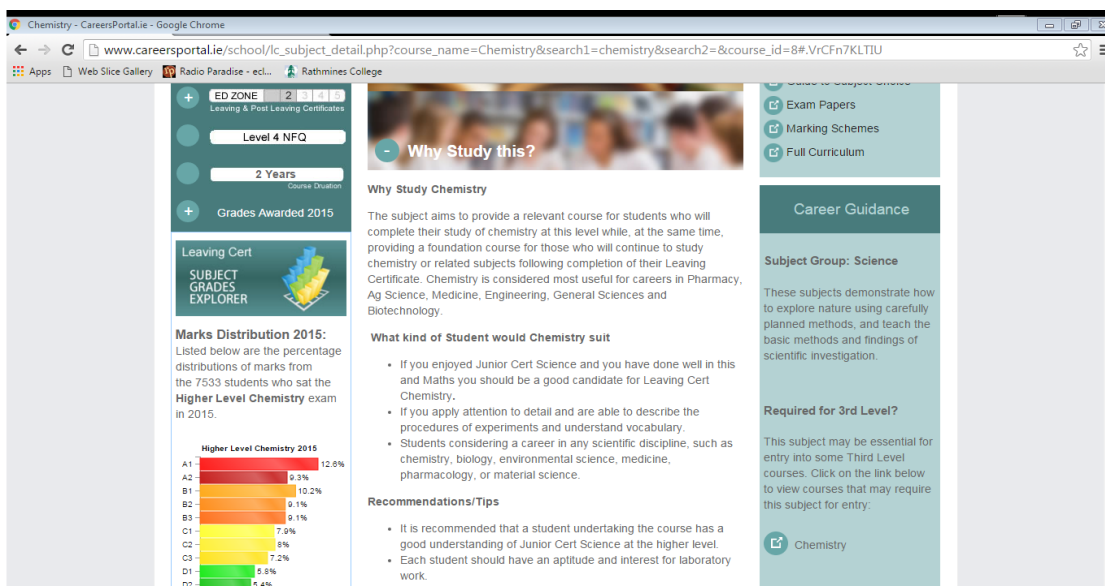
Chemistry - CareersPortal.ie - Google Chrome

www.careersportal.ie/school/lc_subject_detail.php?course_name=Chemistry&search1=chemistry&search2=&course_id=8#.VrCFn7KLTIU

Apps Web Slice Gallery Radio Paradise - ecl... Rathmines College

ED ZONE 1 2 3 4 5
Leaving & Post Leaving Certificates

Level 4 NFQ

2 Years
Course Duration

Grades Awarded 2015

Leaving Cert
SUBJECT GRADES EXPLORER

Marks Distribution 2015:
Listed below are the percentage distributions of marks from the 7533 students who sat the Higher Level Chemistry exam in 2015.

Higher Level Chemistry 2015

| Grade | % |
|---|---|
| A1 | 12.6% |
| A2 | 9.3% |
| B1 | 10.2% |
| B2 | 9.1% |
| B3 | 9.1% |
| C1 | 7.9% |
| C2 | 8% |
| C3 | 7.2% |
| D1 | 5.8% |
| D2 | 5.4% |

- Why Study this?

Why Study Chemistry

The subject aims to provide a relevant course for students who will complete their study of chemistry at this level while, at the same time, providing a foundation course for those who will continue to study chemistry or related subjects following completion of their Leaving Certificate. Chemistry is considered most useful for careers in Pharmacy, Ag Science, Medicine, Engineering, General Sciences and Biotechnology.

What kind of Student would Chemistry suit

- If you enjoyed Junior Cert Science and you have done well in this and Maths you should be a good candidate for Leaving Cert Chemistry.
- If you apply attention to detail and are able to describe the procedures of experiments and understand vocabulary.
- Students considering a career in any scientific discipline, such as chemistry, biology, environmental science, medicine, pharmacology, or material science.

Recommendations/Tips

- It is recommended that a student undertaking the course has a good understanding of Junior Cert Science at the higher level.
- Each student should have an aptitude and interest for laboratory work.

Guide to Subject Choice
Exam Papers
Marking Schemes
Full Curriculum

Career Guidance

Subject Group: Science

These subjects demonstrate how to explore nature using carefully planned methods, and teach the basic methods and findings of scientific investigation.

Required for 3rd Level?

This subject may be essential for entry into some Third Level courses. Click on the link below to view courses that may require this subject for entry:

Chemistry